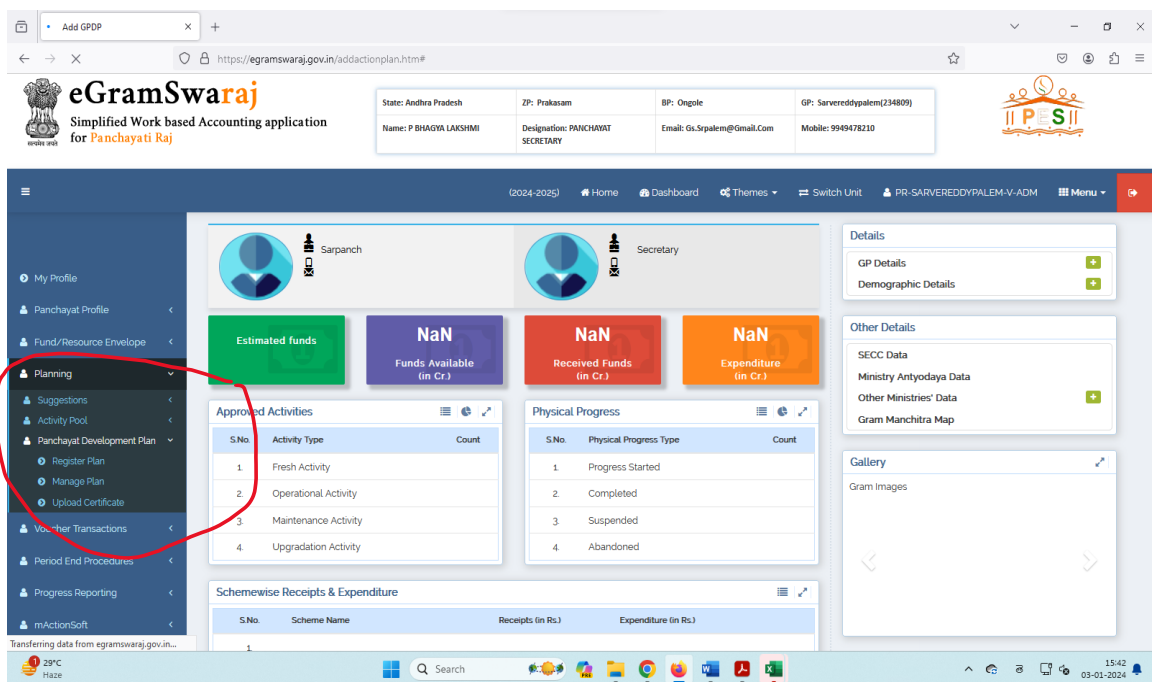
Add GPDP
https://egramswaraj.gov.in/addactionplan.htm#

eGramSwaraj
Simplified Work based Accounting application for Panchayati Raj

| State: Andhra Pradesh | ZP: Prakasam | BP: Ongole | GP: Sarvereddypalem(234809) |
|---|---|---|---|
| Name: P BHAGYA LAKSHMI | Designation: PANCHAYAT SECRETARY | Email: Gs.Srpalem@Gmail.Com | Mobile: 9949478210 |

PES

(2024-2025) Home Dashboard Themes Switch Unit PR-SARVEREDDYPALEM-V-ADM Menu

My Profile
Panchayat Profile
Fund/Resource Envelope
Planning
Suggestions
Activity Pool
Panchayat Development Plan
Register Plan
Manage Plan
Upload Certificate
Voucher Transactions
Period End Procedures
Progress Reporting
mActionSoft

Sarpanch
Secretary

Estimated funds
NaN
Funds Available (in Cr.)
NaN
Received Funds (in Cr.)
NaN
Expenditure (in Cr.)

Approved Activities

| S.No. | Activity Type | Count |
|---|---|---|
| 1. | Fresh Activity | |
| 2. | Operational Activity | |
| 3. | Maintenance Activity | |
| 4. | Upgradation Activity | |

Physical Progress

| S.No. | Physical Progress Type | Count |
|---|---|---|
| 1. | Progress Started | |
| 2. | Completed | |
| 3. | Suspended | |
| 4. | Abandoned | |

Schemewise Receipts & Expenditure

| S.No. | Scheme Name | Receipts (in Rs.) | Expenditure (in Rs.) |
|---|---|---|---|
| 1. | | | |

Details
GP Details
Demographic Details

Other Details
SECC Data
Ministry Antyodaya Data
Other Ministries' Data
Gram Manchitra Map

Gallery
Gram Images

Transferring data from egramswaraj.gov.in...

29°C Haze
Search
15:42
03-01-2024